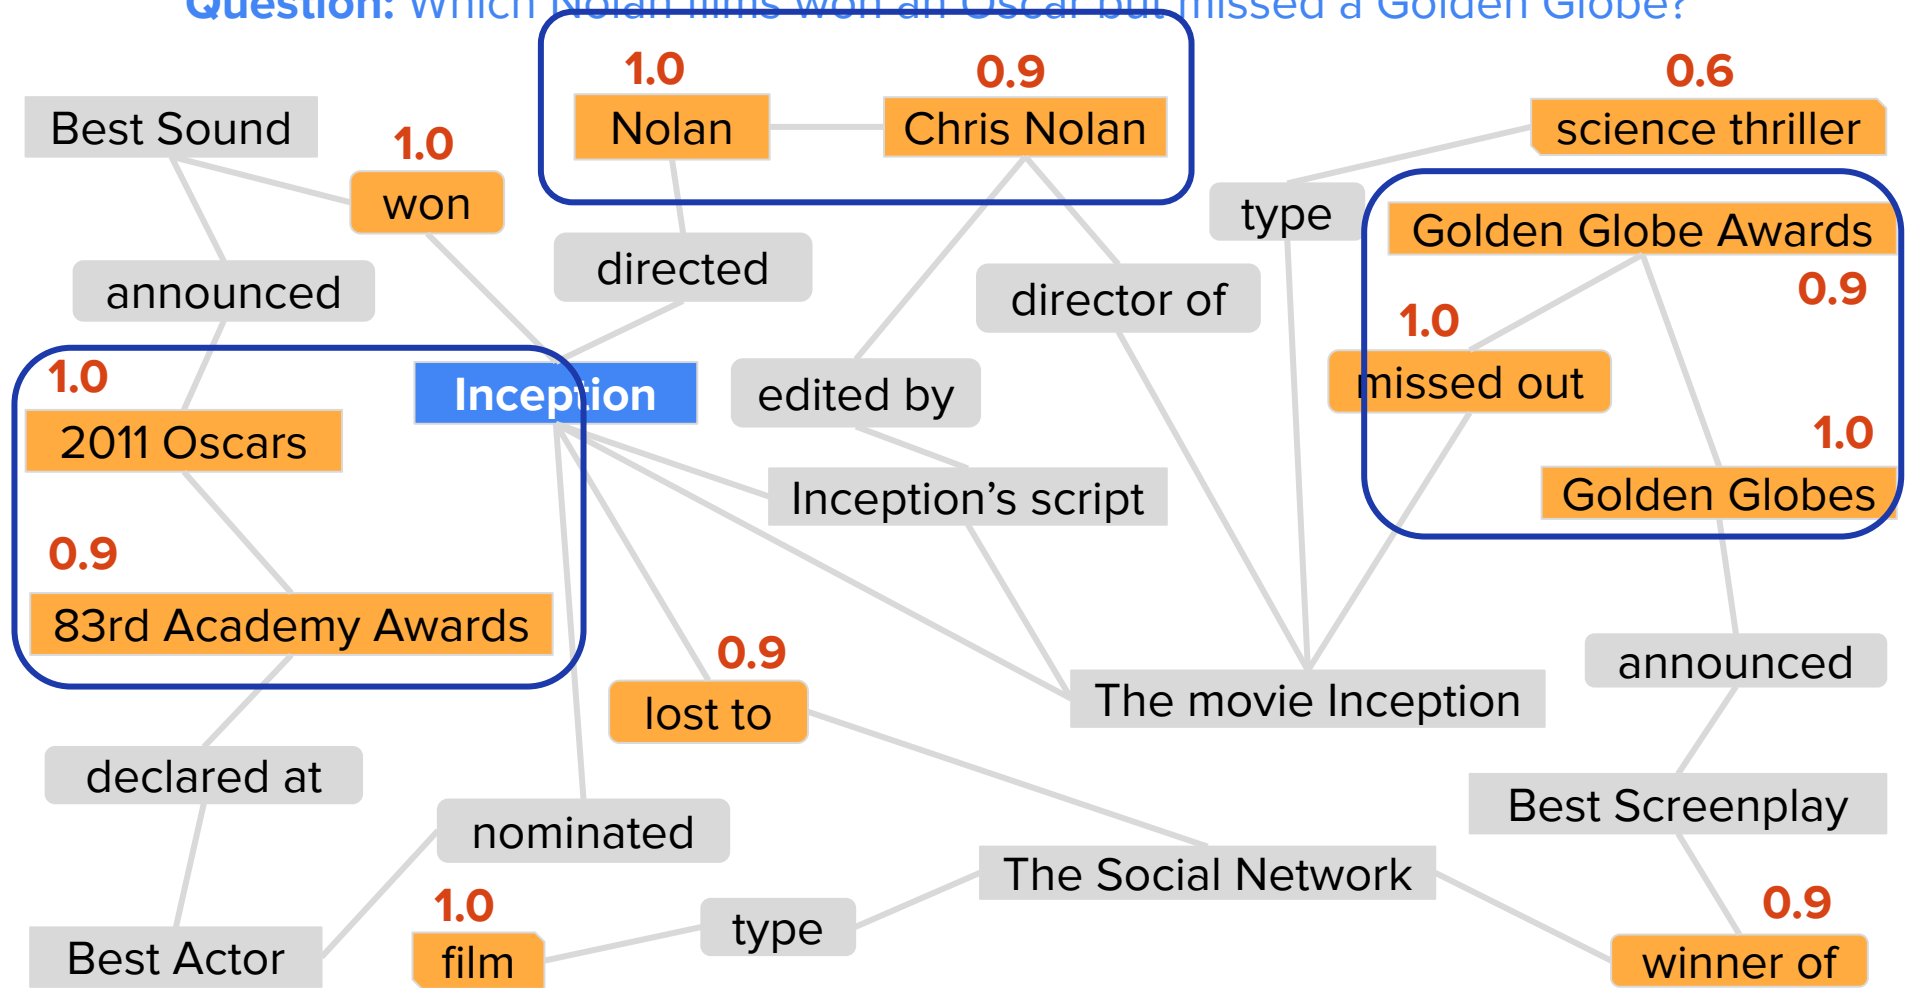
Question: Which Nolan films won an Oscar but missed a Golden Globe?

1.0
Nolan

0.9
Chris Nolan

0.6
science thriller

Best Sound

1.0
won

directed

type

Golden Globe Awards

0.9

announced

director of

1.0
missed out

1.0
2011 Oscars

Inception

edited by

1.0
Golden Globes

Inception's script

0.9
83rd Academy Awards

0.9
lost to

The movie Inception

announced

declared at

nominated

Best Screenplay

The Social Network

1.0
film

type

0.9
winner of

Best Actor